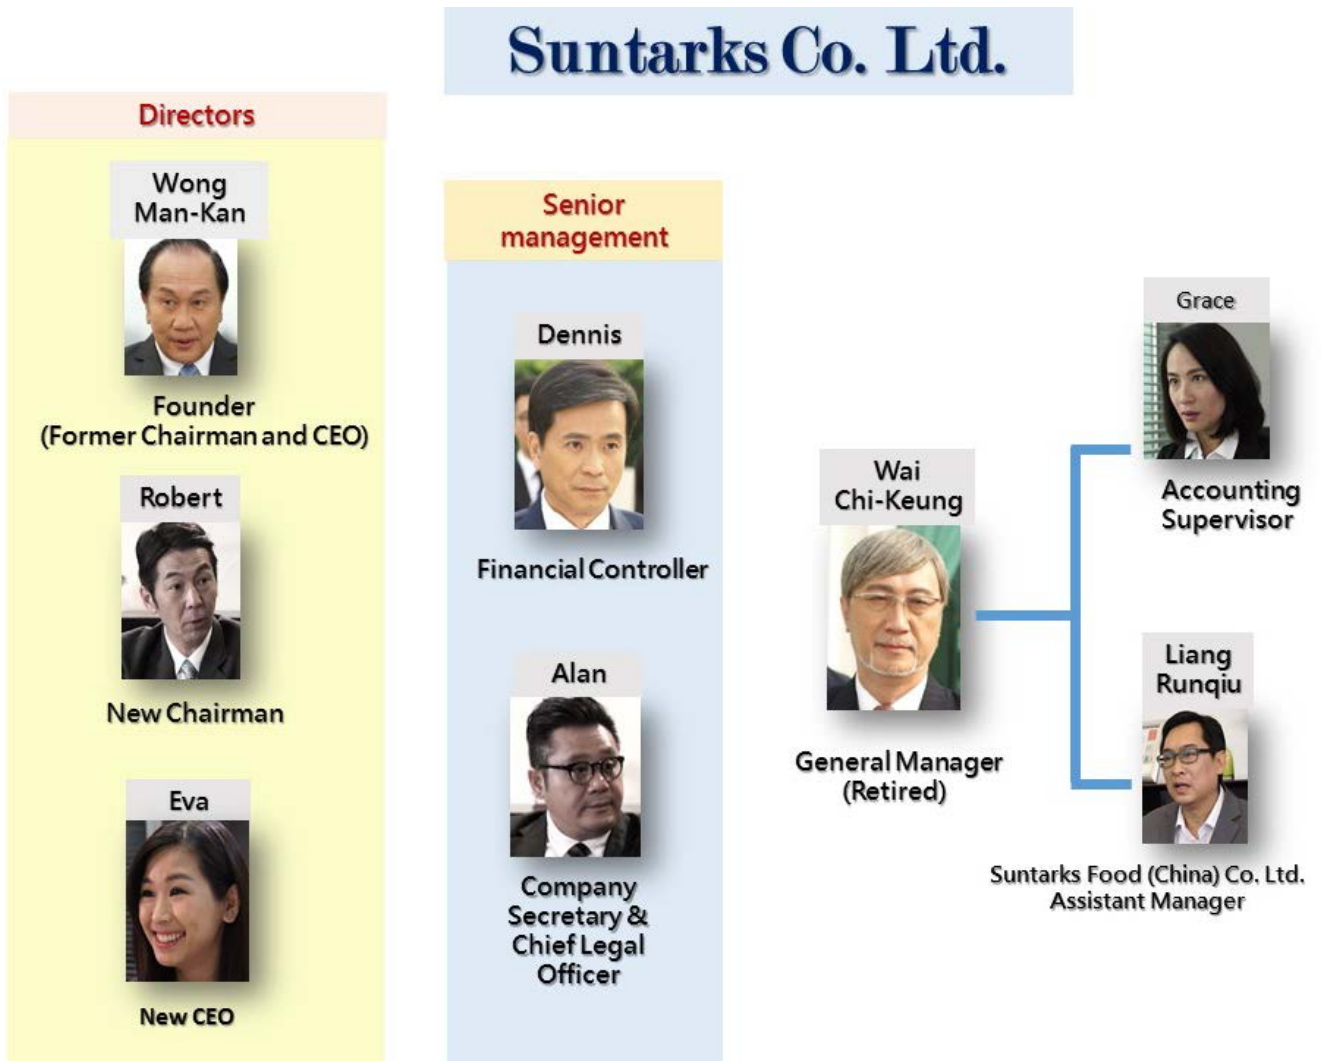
Suntarks Co. Ltd.

Directors

Wong Man-Kan

Founder (Former Chairman and CEO)

Robert

New Chairman

Eva

New CEO

Senior management

Dennis

Financial Controller

Alan

Company Secretary & Chief Legal Officer

Wai Chi-Keung

General Manager (Retired)

Grace

Accounting Supervisor

Liang Runqiu

Suntarks Food (China) Co. Ltd. Assistant Manager